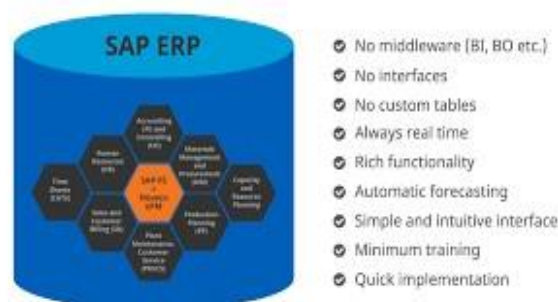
SAP ERP

Accounting (FI) and Controlling (CO)

Human Resources (HR)

Materials Management and Procurement (MM)

Time Sheets (CATS)

SAP PS + Projectum XPM

Capacity and Resource Planning

Sales and Customer Billing (SD)

Production Planning (PP)

Plant Maintenance Customer Service (PM/CS)

No middleware (BI, BO etc.)
No interfaces
No custom tables
Always real time
Rich functionality
Automatic forecasting
Simple and intuitive interface
Minimum training
Quick implementation